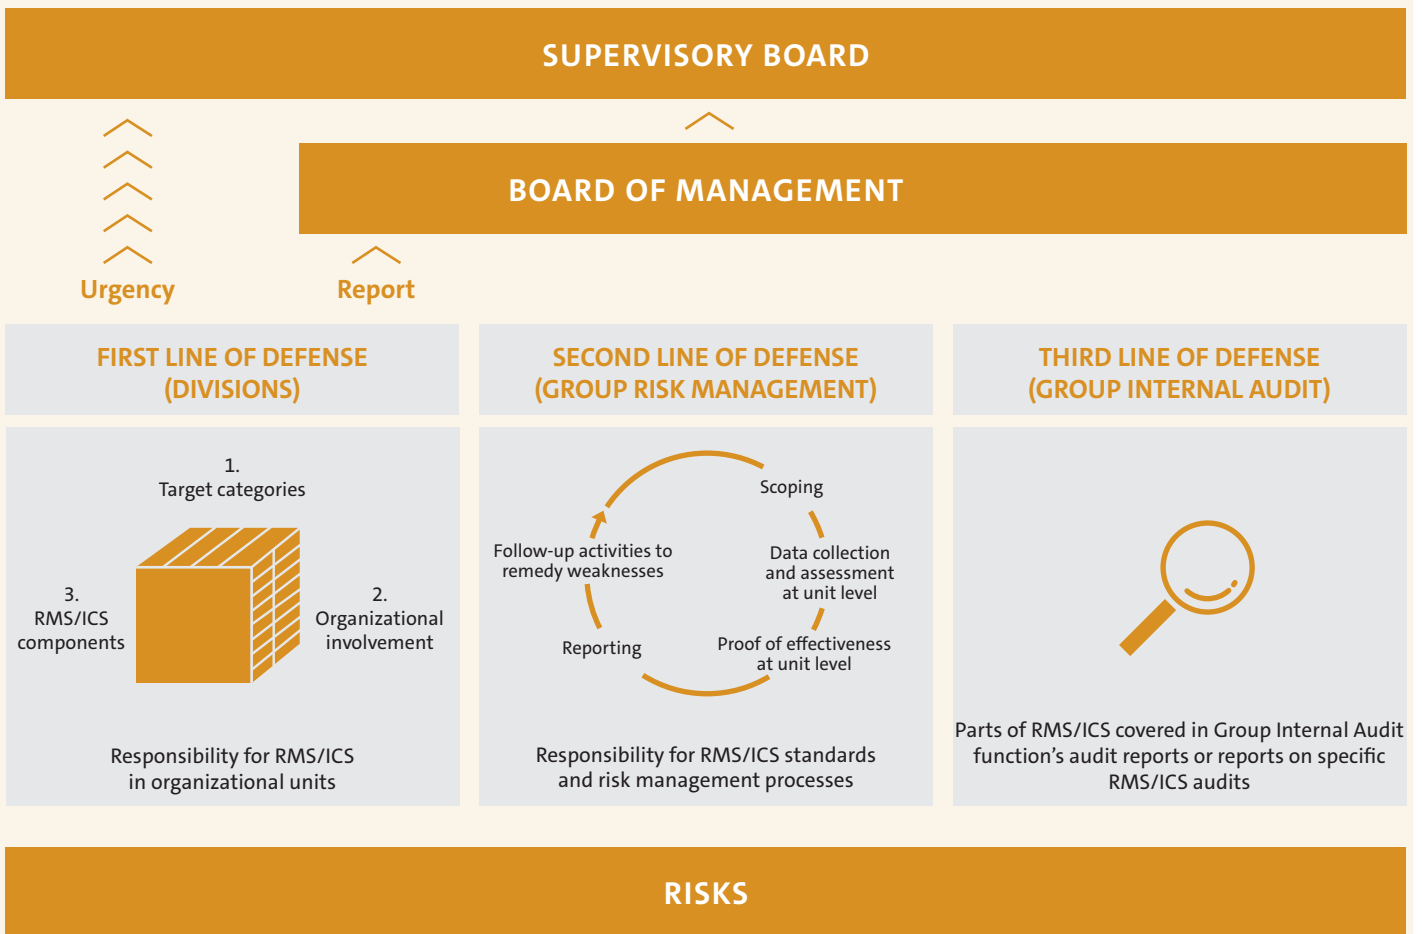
SUPERVISORY BOARD

BOARD OF MANAGEMENT

Urgency

Report

FIRST LINE OF DEFENSE (DIVISIONS)

SECOND LINE OF DEFENSE (GROUP RISK MANAGEMENT)

THIRD LINE OF DEFENSE (GROUP INTERNAL AUDIT)

1. Target categories

3. RMS/ICS components

2. Organizational involvement

Responsibility for RMS/ICS in organizational units

Scoping

Data collection and assessment at unit level

Proof of effectiveness at unit level

Reporting

Follow-up activities to remedy weaknesses

Responsibility for RMS/ICS standards and risk management processes

Parts of RMS/ICS covered in Group Internal Audit function’s audit reports or reports on specific RMS/ICS audits

RISKS